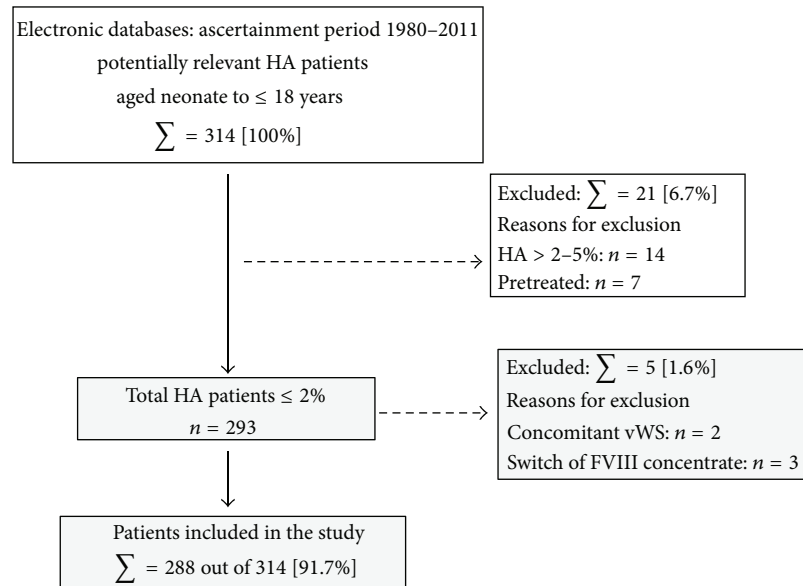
Electronic databases: ascertainment period 1980–2011
potentially relevant HA patients
aged neonate to $\leq$ 18 years
$\sum$ = 314 [100%]

Excluded: $\sum$ = 21 [6.7%]
Reasons for exclusion
HA > 2–5%: $n$ = 14
Pretreated: $n$ = 7

Total HA patients $\leq$ 2%
$n$ = 293

Excluded: $\sum$ = 5 [1.6%]
Reasons for exclusion
Concomitant vWS: $n$ = 2
Switch of FVIII concentrate: $n$ = 3

Patients included in the study
$\sum$ = 288 out of 314 [91.7%]